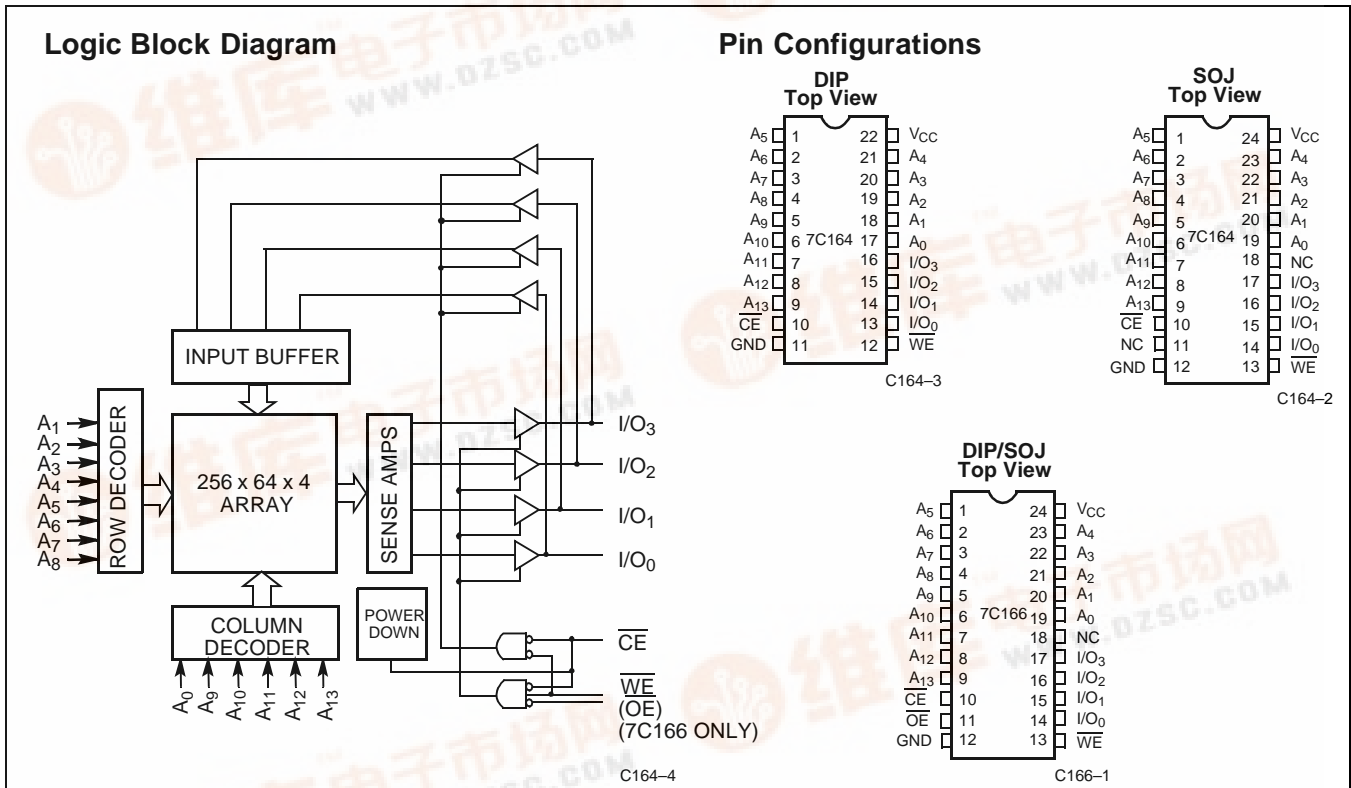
**Logic Block Diagram**

INPUT BUFFER

$A_1$
$A_2$
$A_3$
$A_4$
$A_5$
$A_6$
$A_7$
$A_8$

ROW DECODER

256 x 64 x 4 ARRAY

SENSE AMPS

COLUMN DECODER

$A_0$ $A_9$ $A_{10}$ $A_{11}$ $A_{12}$ $A_{13}$

POWER DOWN

$I/O_3$
$I/O_2$
$I/O_1$
$I/O_0$

$\overline{CE}$
$\overline{WE}$
(OE)
(7C166 ONLY)

C164–4

**Pin Configurations**

DIP
Top View

| | | | |
|---|---|---|---|
| $A_5$ | 1 | 22 | $V_{CC}$ |
| $A_6$ | 2 | 21 | $A_4$ |
| $A_7$ | 3 | 20 | $A_3$ |
| $A_8$ | 4 | 19 | $A_2$ |
| $A_9$ | 5 | 18 | $A_1$ |
| $A_{10}$ | 6 | 17 | $A_0$ |
| $A_{11}$ | 7 | 16 | $I/O_3$ |
| $A_{12}$ | 8 | 15 | $I/O_2$ |
| $A_{13}$ | 9 | 14 | $I/O_1$ |
| $\overline{CE}$ | 10 | 13 | $I/O_0$ |
| GND | 11 | 12 | $\overline{WE}$ |

7C164

C164–3

SOJ
Top View

| | | | |
|---|---|---|---|
| $A_5$ | 1 | 24 | $V_{CC}$ |
| $A_6$ | 2 | 23 | $A_4$ |
| $A_7$ | 3 | 22 | $A_3$ |
| $A_8$ | 4 | 21 | $A_2$ |
| $A_9$ | 5 | 20 | $A_1$ |
| $A_{10}$ | 6 | 19 | $A_0$ |
| $A_{11}$ | 7 | 18 | NC |
| $A_{12}$ | 8 | 17 | $I/O_3$ |
| $A_{13}$ | 9 | 16 | $I/O_2$ |
| $\overline{CE}$ | 10 | 15 | $I/O_1$ |
| NC | 11 | 14 | $I/O_0$ |
| GND | 12 | 13 | $\overline{WE}$ |

7C164

C164–2

DIP/SOJ
Top View

| | | | |
|---|---|---|---|
| $A_5$ | 1 | 24 | $V_{CC}$ |
| $A_6$ | 2 | 23 | $A_4$ |
| $A_7$ | 3 | 22 | $A_3$ |
| $A_8$ | 4 | 21 | $A_2$ |
| $A_9$ | 5 | 20 | $A_1$ |
| $A_{10}$ | 6 | 19 | $A_0$ |
| $A_{11}$ | 7 | 18 | NC |
| $A_{12}$ | 8 | 17 | $I/O_3$ |
| $A_{13}$ | 9 | 16 | $I/O_2$ |
| $\overline{CE}$ | 10 | 15 | $I/O_1$ |
| $\overline{OE}$ | 11 | 14 | $I/O_0$ |
| GND | 12 | 13 | $\overline{WE}$ |

7C166

C166–1

维库电子市场网 www.dzsc.com